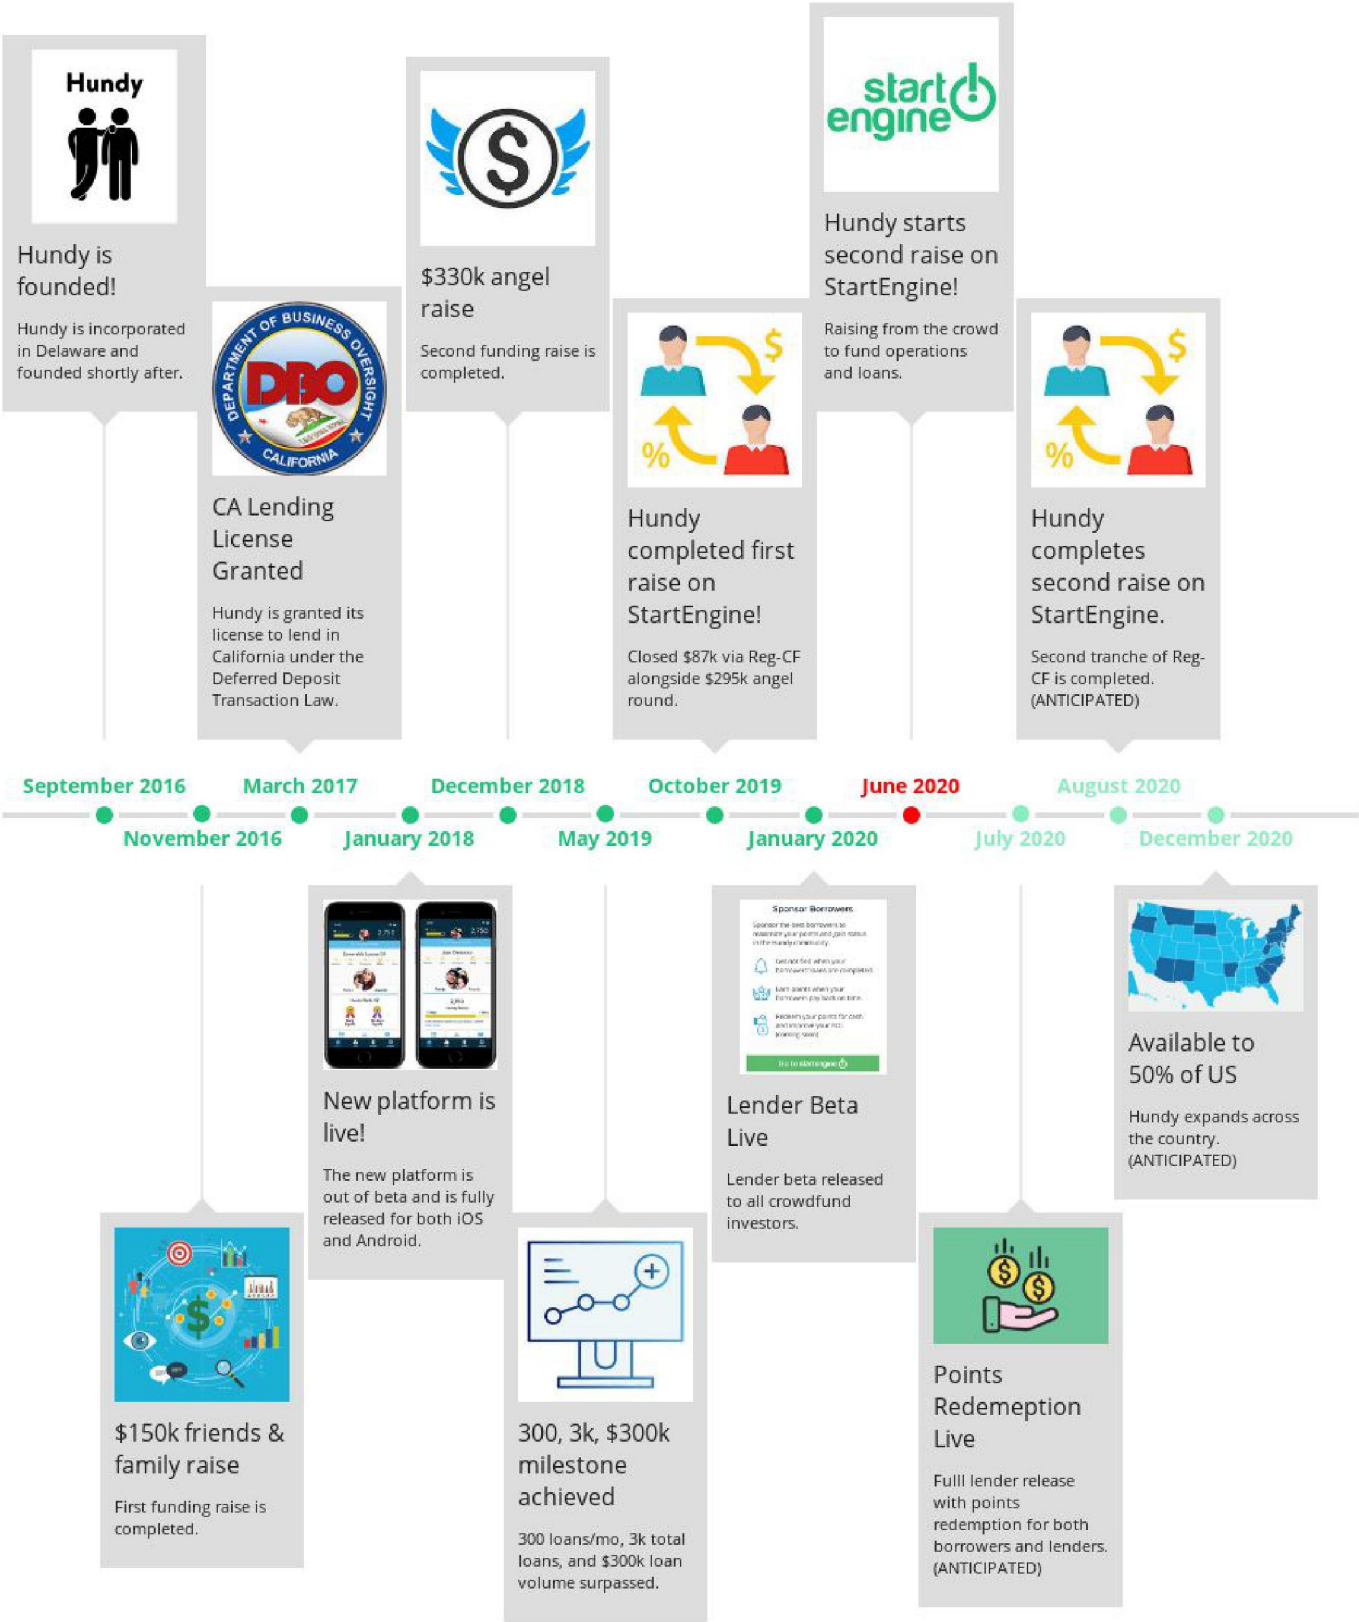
Hundy

Hundy is founded!

Hundy is incorporated in Delaware and founded shortly after.

DEPARTMENT OF BUSINESS OVERSIGHT DBO CALIFORNIA

CA Lending License Granted

Hundy is granted its license to lend in California under the Deferred Deposit Transaction Law.

$330k angel raise

Second funding raise is completed.

$ %

Hundy completed first raise on StartEngine!

Closed $87k via Reg-CF alongside $295k angel round.

start engine

Hundy starts second raise on StartEngine!

Raising from the crowd to fund operations and loans.

$ %

Hundy completes second raise on StartEngine.

Second tranche of Reg-CF is completed. (ANTICIPATED)

September 2016
November 2016
March 2017
January 2018
December 2018
May 2019
October 2019
January 2020
June 2020
July 2020
August 2020
December 2020

$150k friends & family raise

First funding raise is completed.

New platform is live!

The new platform is out of beta and is fully released for both iOS and Android.

300, 3k, $300k milestone achieved

300 loans/mo, 3k total loans, and $300k loan volume surpassed.

Sponsor Borrowers

Lender Beta Live

Lender beta released to all crowdfund investors.

Points Redemption Live

Fulll lender release with points redemption for both borrowers and lenders. (ANTICIPATED)

Available to 50% of US

Hundy expands across the country. (ANTICIPATED)